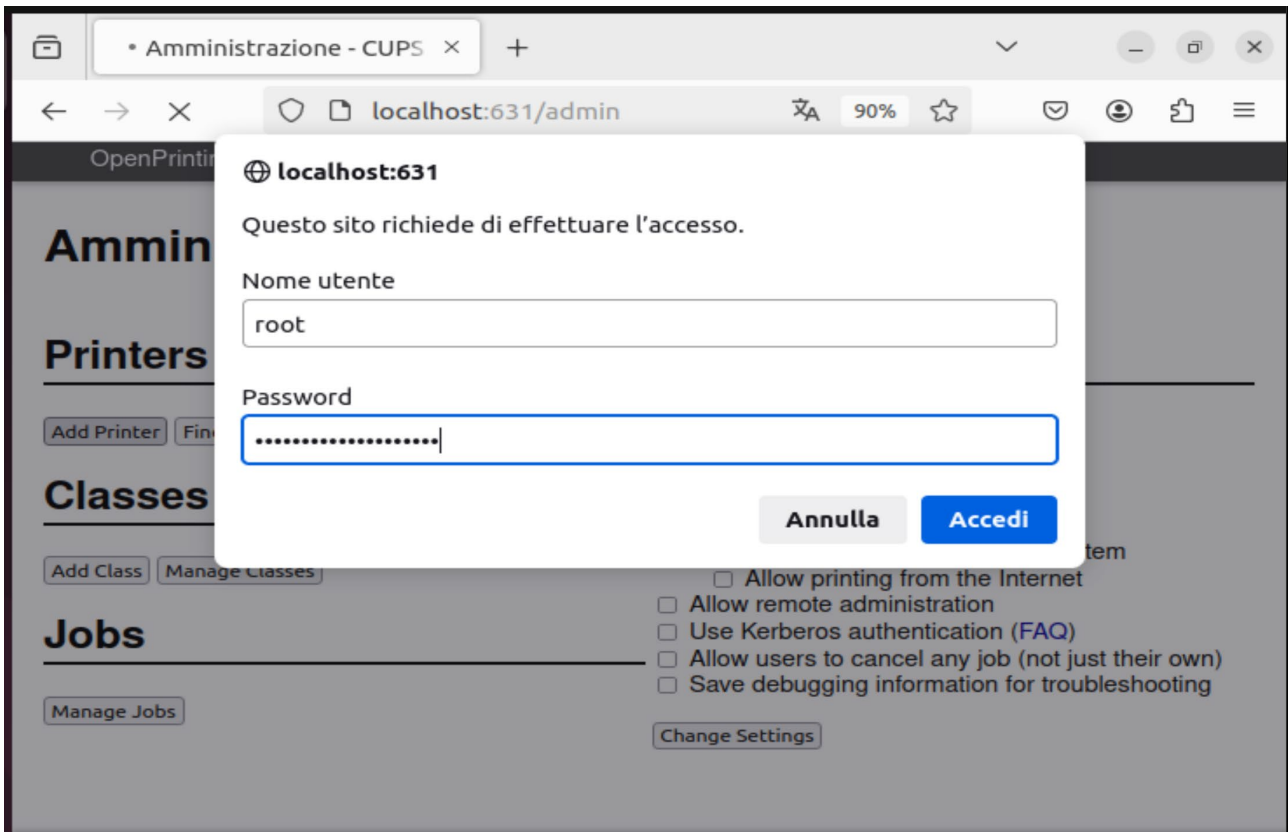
• Amministrazione - CUPS ×
+

localhost:631/admin
90%

OpenPrintin

Ammin

Printers

Add Printer
Fin

Classes

Add Class
Manage Classes

Jobs

Manage Jobs

localhost:631

Questo sito richiede di effettuare l'accesso.

Nome utente

root

Password

•••••••••••••••••••

Annulla
Accedi

tem
Allow printing from the Internet
Allow remote administration
Use Kerberos authentication (FAQ)
Allow users to cancel any job (not just their own)
Save debugging information for troubleshooting

Change Settings